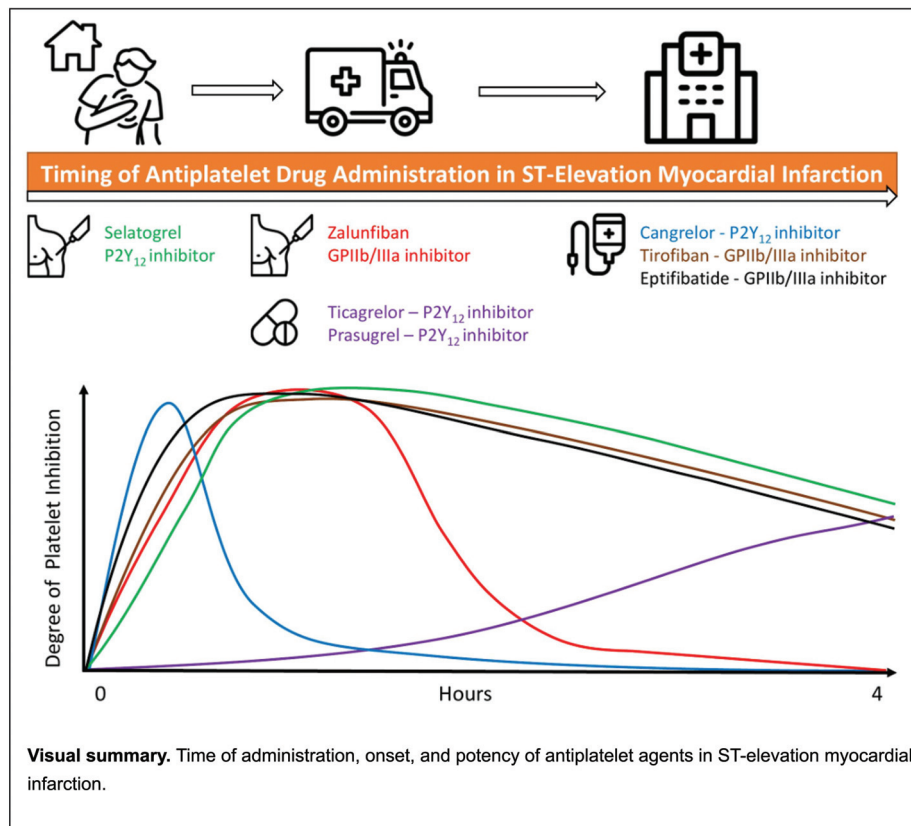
Timing of Antiplatelet Drug Administration in ST-Elevation Myocardial Infarction

Selatogrel
P2Y$_{12}$ inhibitor

Zalunfiban
GPIIb/IIIa inhibitor

Cangrelor - P2Y$_{12}$ inhibitor
Tirofiban - GPIIb/IIIa inhibitor
Eptifibatide - GPIIb/IIIa inhibitor

Ticagrelor – P2Y$_{12}$ inhibitor
Prasugrel – P2Y$_{12}$ inhibitor

Degree of Platelet Inhibition

0

Hours

4

**Visual summary.** Time of administration, onset, and potency of antiplatelet agents in ST-elevation myocardial infarction.